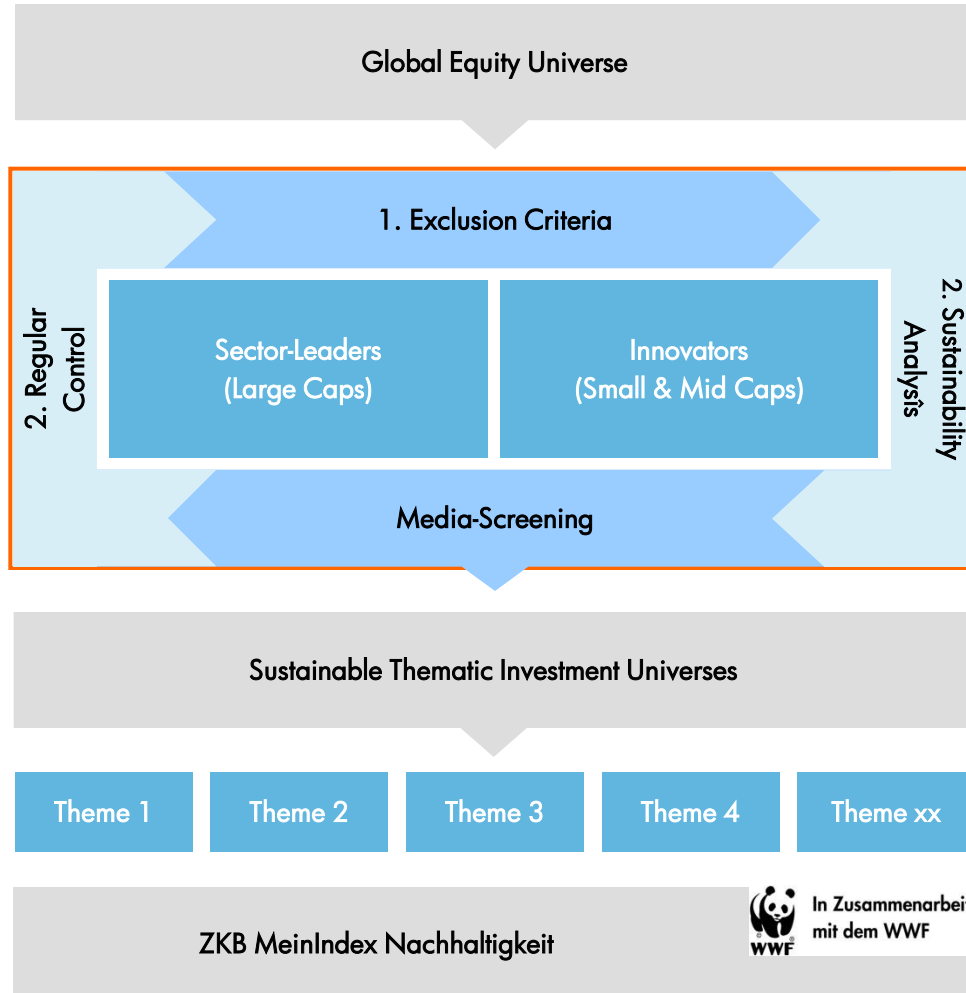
Global Equity Universe

1. Exclusion Criteria

2. Regular Control

Sector-Leaders (Large Caps)

Innovators (Small & Mid Caps)

2. Sustainability Analysis

Media-Screening

Sustainable Thematic Investment Universes

Theme 1

Theme 2

Theme 3

Theme 4

Theme xx

ZKB MeinIndex Nachhaltigkeit

WWF

In Zusammenarbei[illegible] mit dem WWF